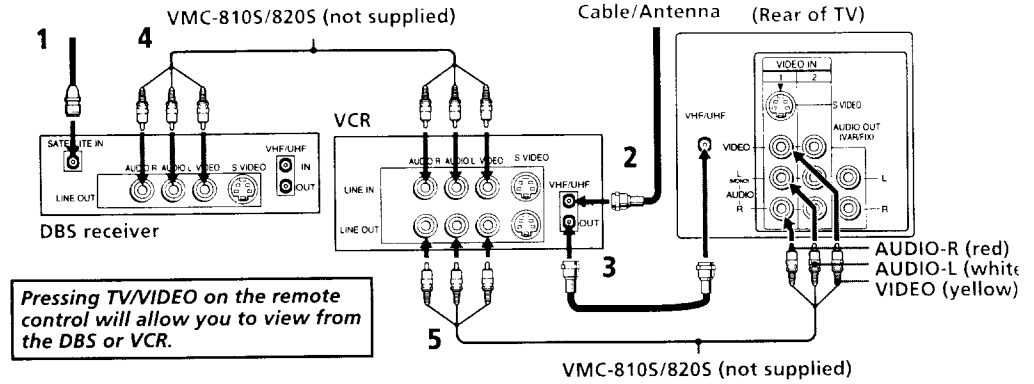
VMC-810S/820S (not supplied)

Cable/Antenna

(Rear of TV)

1

4

SATELLITE IN

AUDIO R AUDIO L VIDEO S VIDEO

LINE OUT

VHF/UHF

IN

OUT

DBS receiver

VCR

AUDIO R AUDIO L VIDEO S VIDEO

LINE IN

LINE OUT

VHF/UHF

IN

OUT

2

3

VHF/UHF

VIDEO IN

1 2

S VIDEO

VIDEO

AUDIO OUT (VAR/FIX)

L (MONO)

AUDIO

R

L

R

AUDIO-R (red)

AUDIO-L (white

VIDEO (yellow)

Pressing TV/VIDEO on the remote control will allow you to view from the DBS or VCR.

5

VMC-810S/820S (not supplied)